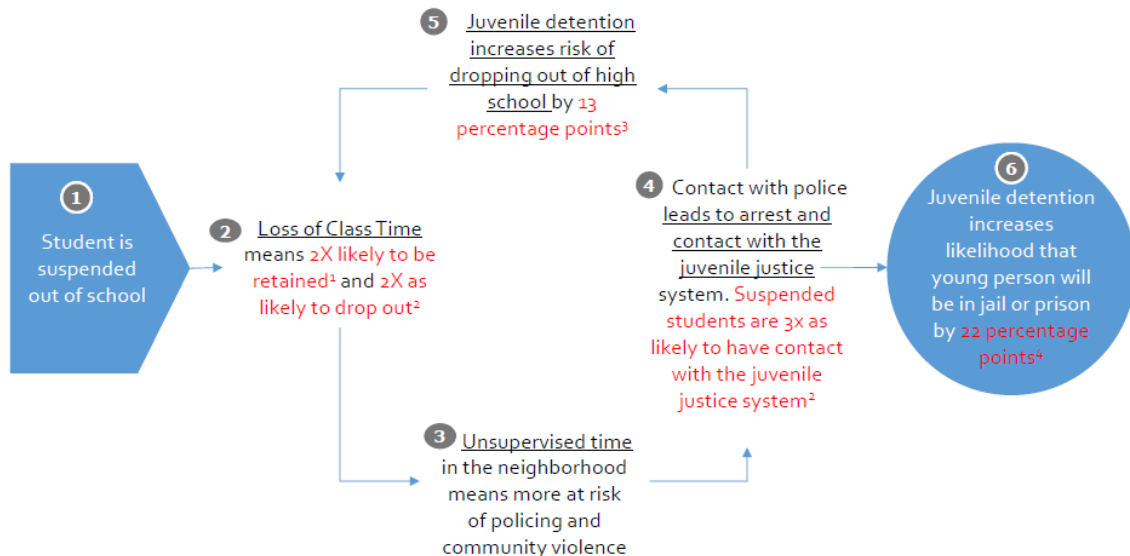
1 Student is suspended out of school

2 Loss of Class Time means 2X likely to be retained$^1$ and 2X as likely to drop out$^2$

3 Unsupervised time in the neighborhood means more at risk of policing and community violence

4 Contact with police leads to arrest and contact with the juvenile justice system. Suspended students are 3x as likely to have contact with the juvenile justice system$^2$

5 Juvenile detention increases risk of dropping out of high school by 13 percentage points$^3$

6 Juvenile detention increases likelihood that young person will be in jail or prison by 22 percentage points$^4$